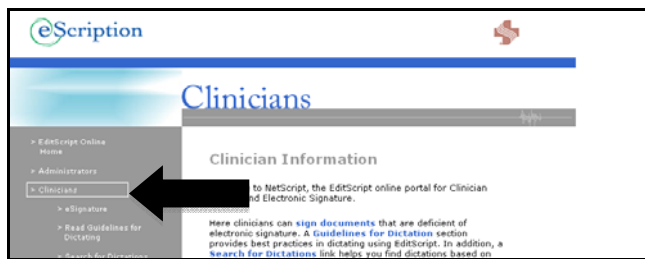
eScription

Clinicians

> EditScript Online Home

> Administrators

> Clinicians

> eSignature

> Read Guidelines for Dictating

> Search for Dictations

Clinician Information

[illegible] to NetScript, the EditScript online portal for Clinician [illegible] and Electronic Signature.

Here clinicians can sign documents that are deficient of electronic signature. A Guidelines for Dictation section provides best practices in dictating using EditScript. In addition, a Search for Dictations link helps you find dictations based on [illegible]